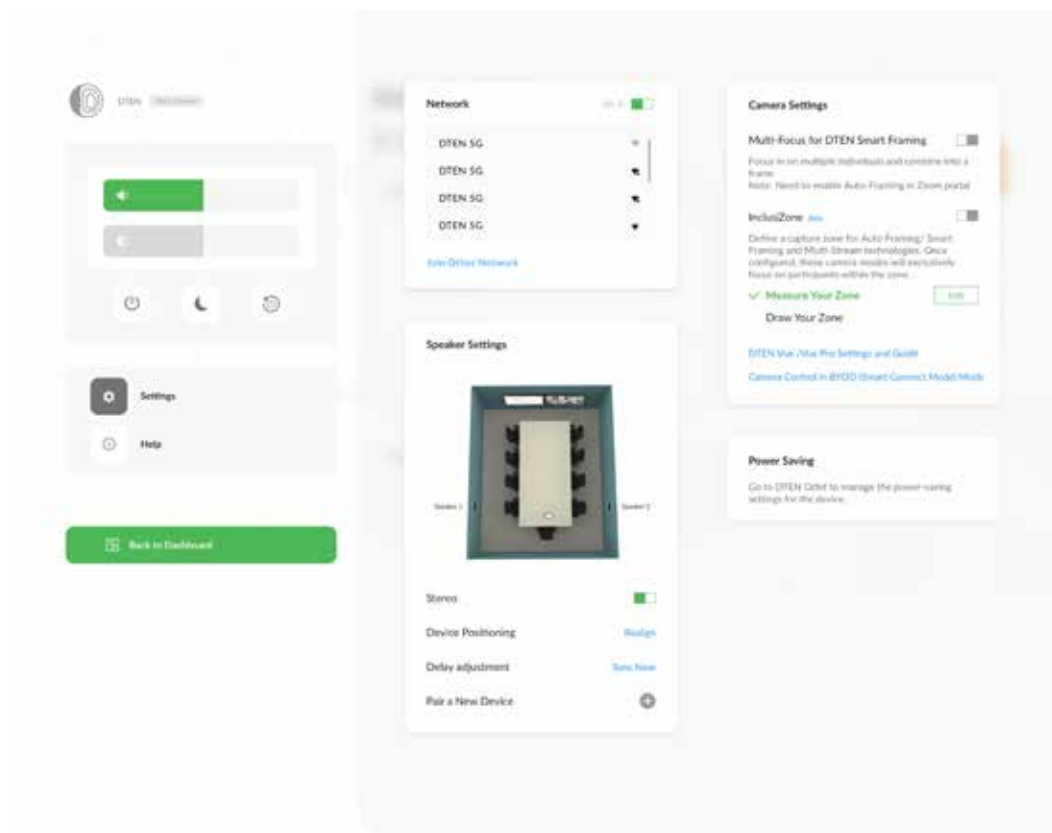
DTEN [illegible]

Settings

Help

Back to Dashboard

Network

DTEN 5G

DTEN 5G

DTEN 5G

DTEN 5G

Join Other Network

Speaker Settings

Speaker 1

Speaker 2

Stereo

Device Positioning

Realign

Delay adjustment

Sync Now

Pair a New Device

Camera Settings

Multi-Focus for DTEN Smart Framing

Focus in on multiple individuals and combine into a frame.
Note: Need to enable Auto-Framing in Zoom portal

IncluziZone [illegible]

Define a capture zone for Auto Framing/ Smart Framing and Multi-Stream technologies. Once configured, these camera modes will exclusively focus on participants within the zone.

Measure Your Zone

Edit

Draw Your Zone

DTEN Vue /Vue Pro Settings and Guide

Camera Control in BYOD (Smart Connect Mode) Mode

Power Saving

Go to DTEN Orbit to manage the power-saving settings for the device.